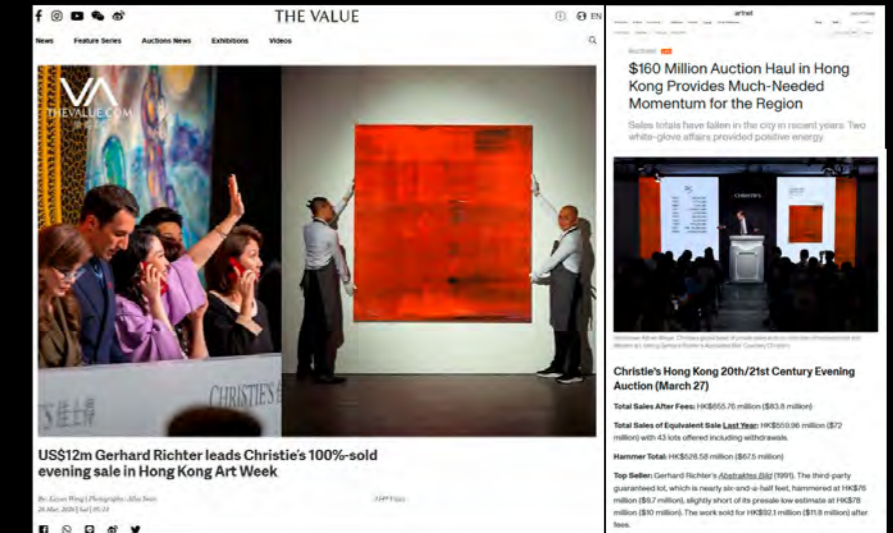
THE VALUE

EN

News Feature Series Auctions News Exhibitions Videos

THEVALUE.COM

CHRISTIE'S

US$12m Gerhard Richter leads Christie's 100%-sold evening sale in Hong Kong Art Week

By: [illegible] | Photography: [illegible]
28 Mar, 2024 | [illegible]

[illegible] Views

artnet

Auctions

$160 Million Auction Haul in Hong Kong Provides Much-Needed Momentum for the Region

Sales totals have fallen in the city in recent years. Two white-glove affairs provided positive energy.

CHRISTIE'S

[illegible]

Christie's Hong Kong 20th/21st Century Evening Auction (March 27)

Total Sales After Fees: HK$655.76 million ($83.8 million)

Total Sales of Equivalent Sale Last Year: HK$559.96 million ($72 million) with 43 lots offered including withdrawals.

Hammer Total: HK$528.58 million ($67.5 million)

Top Seller: Gerhard Richter's Abstraktes Bild (1991). The third-party guaranteed lot, which is nearly six-and-a-half feet, hammered at HK$76 million ($9.7 million), slightly short of its presale low estimate at HK$78 million ($10 million). The work sold for HK$92.1 million ($11.8 million) after fees.